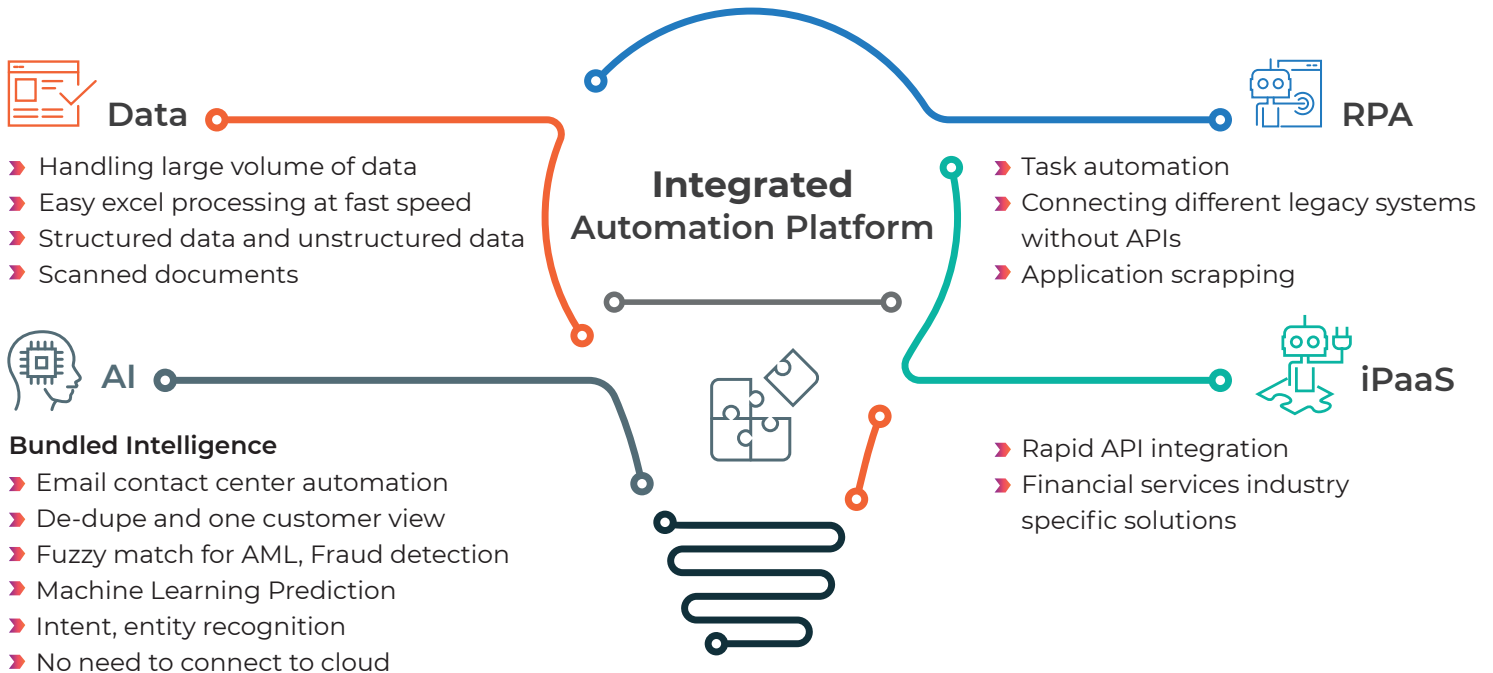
Integrated Automation Platform

Data

- Handling large volume of data
- Easy excel processing at fast speed
- Structured data and unstructured data
- Scanned documents

AI

Bundled Intelligence

- Email contact center automation
- De-dupe and one customer view
- Fuzzy match for AML, Fraud detection
- Machine Learning Prediction
- Intent, entity recognition
- No need to connect to cloud

RPA

- Task automation
- Connecting different legacy systems without APIs
- Application scrapping

iPaaS

- Rapid API integration
- Financial services industry specific solutions